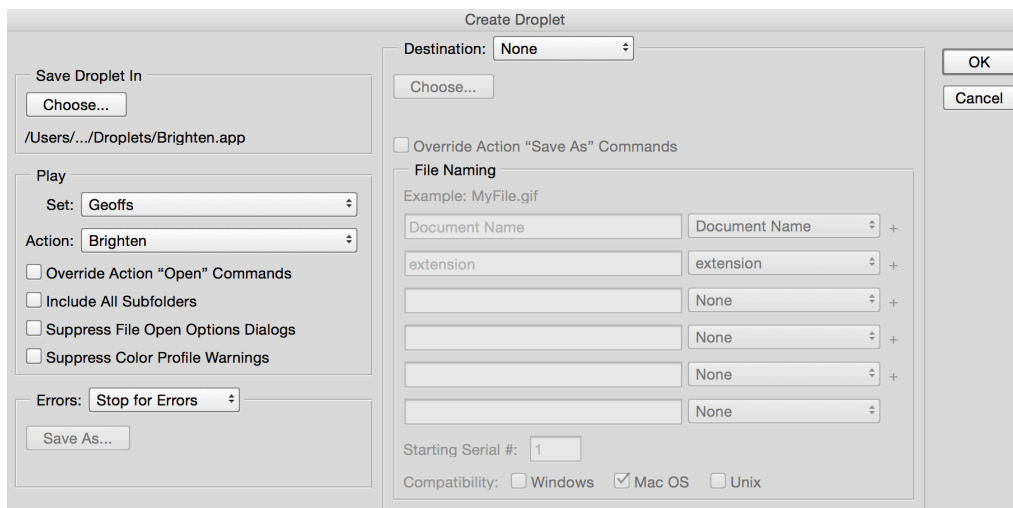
Create Droplet

Save Droplet In
Choose...
/Users/.../Droplets/Brighten.app

Play
Set: Geoffs
Action: Brighten
Override Action “Open” Commands
Include All Subfolders
Suppress File Open Options Dialogs
Suppress Color Profile Warnings

Errors: Stop for Errors
Save As...

Destination: None
Choose...

Override Action “Save As” Commands
File Naming
Example: MyFile.gif
Document Name | Document Name +
extension | extension +
None +
None +
None +
None
Starting Serial #: 1
Compatibility: Windows Mac OS Unix

OK
Cancel